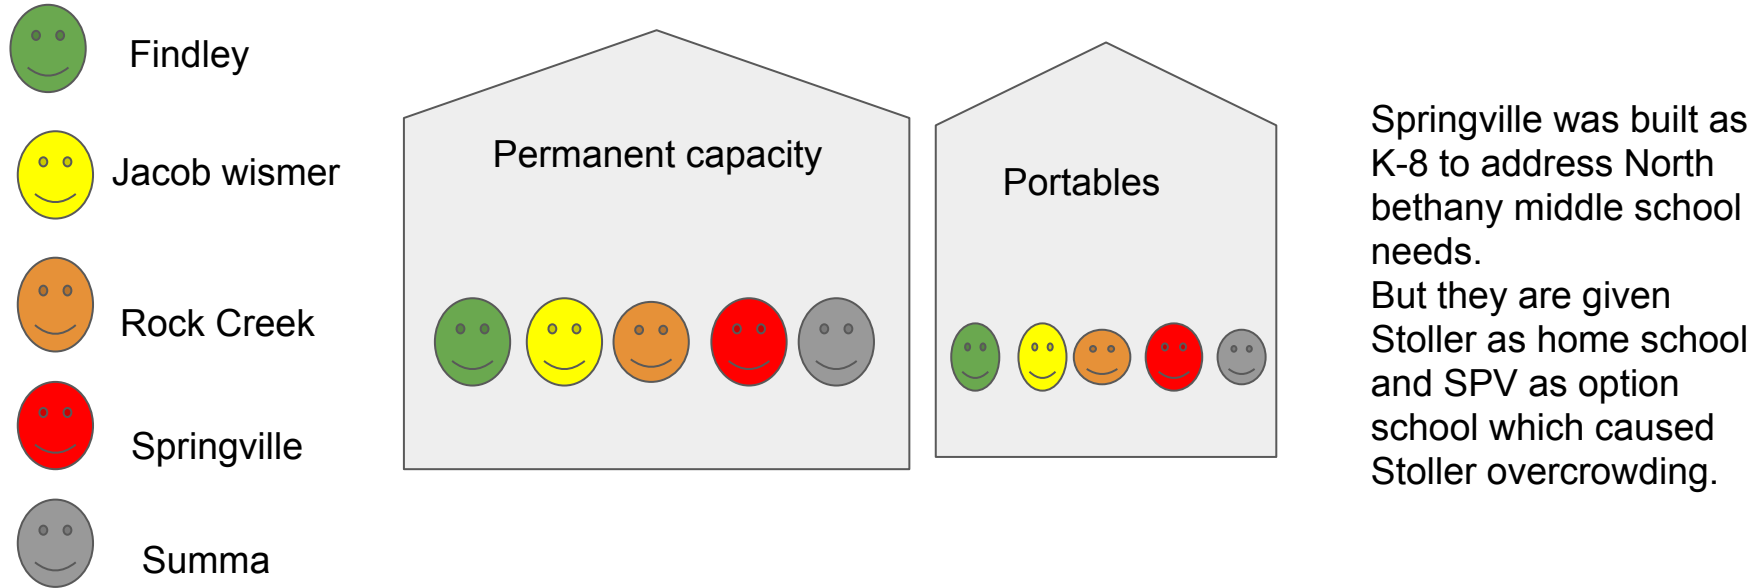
Findley

Jacob wismer

Rock Creek

Springville

Summa

Permanent capacity

Portables

Springville was built as K-8 to address North bethany middle school needs.
But they are given Stoller as home school and SPV as option school which caused Stoller overcrowding.